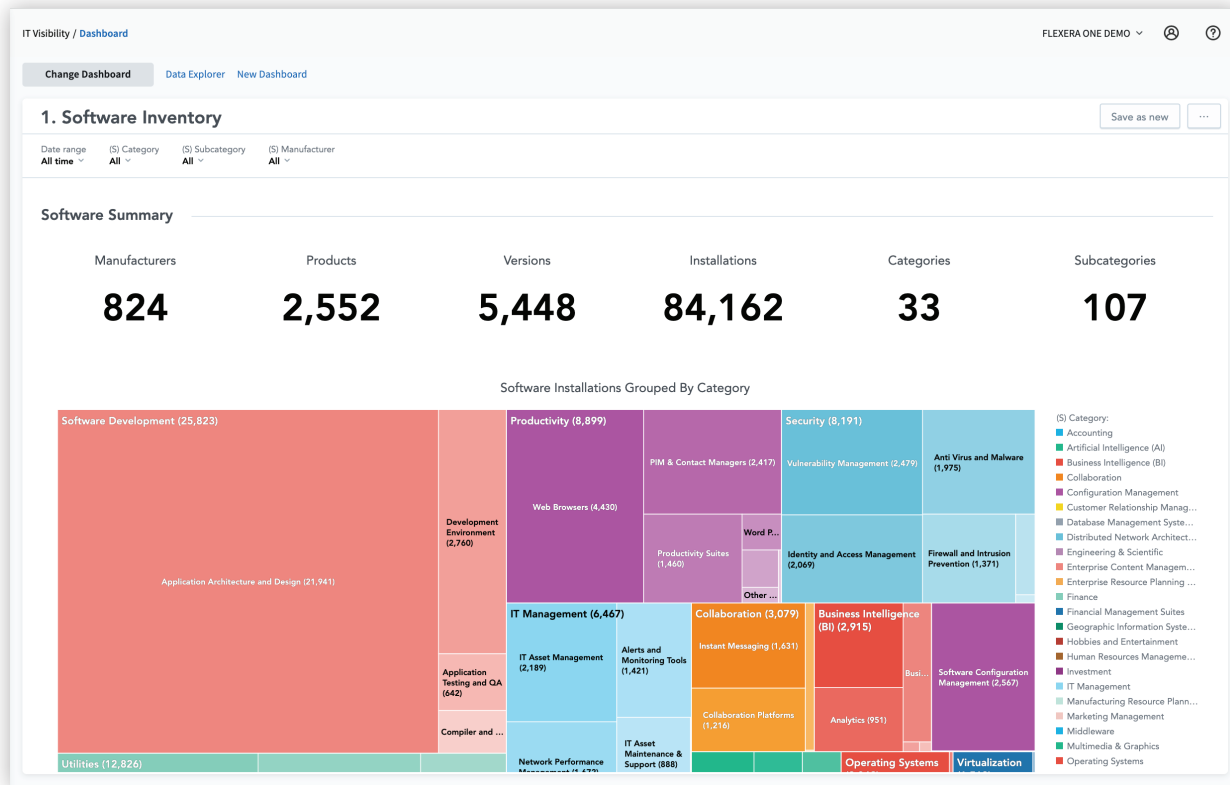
IT Visibility / Dashboard

FLEXERA ONE DEMO

Change Dashboard
Data Explorer
New Dashboard

1. Software Inventory

Save as new
···

Date range
All time

(S) Category
All

(S) Subcategory
All

(S) Manufacturer
All

Software Summary

| Manufacturers | Products | Versions | Installations | Categories | Subcategories |
|---|---|---|---|---|---|
| 824 | 2,552 | 5,448 | 84,162 | 33 | 107 |

Software Installations Grouped By Category

Software Development (25,823)
Application Architecture and Design (21,941)
Development Environment (2,760)
Application Testing and QA (642)
Compiler and ...
Productivity (8,899)
Web Browsers (4,430)
PIM & Contact Managers (2,417)
Productivity Suites (1,460)
Word P...
Other ...
Security (8,191)
Vulnerability Management (2,479)
Anti Virus and Malware (1,975)
Identity and Access Management (2,069)
Firewall and Intrusion Prevention (1,371)
IT Management (6,467)
IT Asset Management (2,189)
Alerts and Monitoring Tools (1,421)
IT Asset Maintenance & Support (888)
Network Performance Management (1,672)
Collaboration (3,079)
Instant Messaging (1,631)
Collaboration Platforms (1,216)
Business Intelligence (BI) (2,915)
Busi...
Analytics (951)
Software Configuration Management (2,567)
Utilities (12,826)
Operating Systems
Virtualization

(S) Category:
Accounting
Artificial Intelligence (AI)
Business Intelligence (BI)
Collaboration
Configuration Management
Customer Relationship Manag...
Database Management Syste...
Distributed Network Architect...
Engineering & Scientific
Enterprise Content Managem...
Enterprise Resource Planning ...
Finance
Financial Management Suites
Geographic Information Syste...
Hobbies and Entertainment
Human Resources Manageme...
Investment
IT Management
Manufacturing Resource Plann...
Marketing Management
Middleware
Multimedia & Graphics
Operating Systems